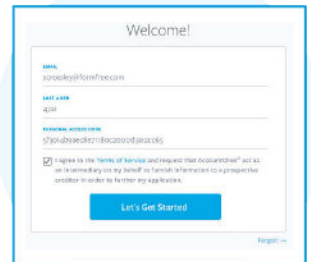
Welcome!

EMAIL
scrooley@formfree.com

LAST 4 SSN
4321

PERSONAL ACCESS CODE
57302b5eecd6c11f80c2000d3a02c65

I agree to the Terms of Service and request that AccountChek® act as an intermediary on my behalf to furnish information to a prospective creditor in order to further my application.

Let's Get Started

Forgot? →